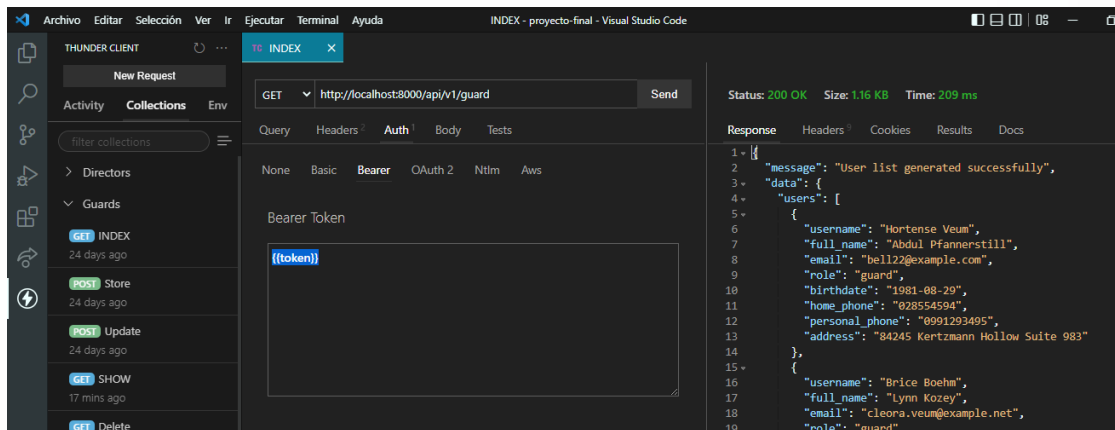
Archivo Editar Selección Ver Ir Ejecutar Terminal Ayuda

INDEX - proyecto-final - Visual Studio Code

THUNDER CLIENT

New Request

Activity Collections Env

filter collections

> Directors

∨ Guards

GET INDEX
24 days ago

POST Store
24 days ago

POST Update
24 days ago

GET SHOW
17 mins ago

GET Delete

TC INDEX ×

GET http://localhost:8000/api/v1/guard Send

Query Headers 2 Auth 1 Body Tests

None Basic Bearer OAuth 2 Ntlm Aws

Bearer Token

{{token}}

Status: 200 OK Size: 1.16 KB Time: 209 ms

Response Headers 9 Cookies Results Docs

1 {
2 "message": "User list generated successfully",
3 "data": {
4 "users": [
5 {
6 "username": "Hortense Veum",
7 "full_name": "Abdul Pfannerstill",
8 "email": "bell22@example.com",
9 "role": "guard",
10 "birthdate": "1981-08-29",
11 "home_phone": "028554594",
12 "personal_phone": "0991293495",
13 "address": "84245 Kertzmann Hollow Suite 983"
14 },
15 {
16 "username": "Brice Boehm",
17 "full_name": "Lynn Kozey",
18 "email": "cleora.veum@example.net",
19 "role": "guard",